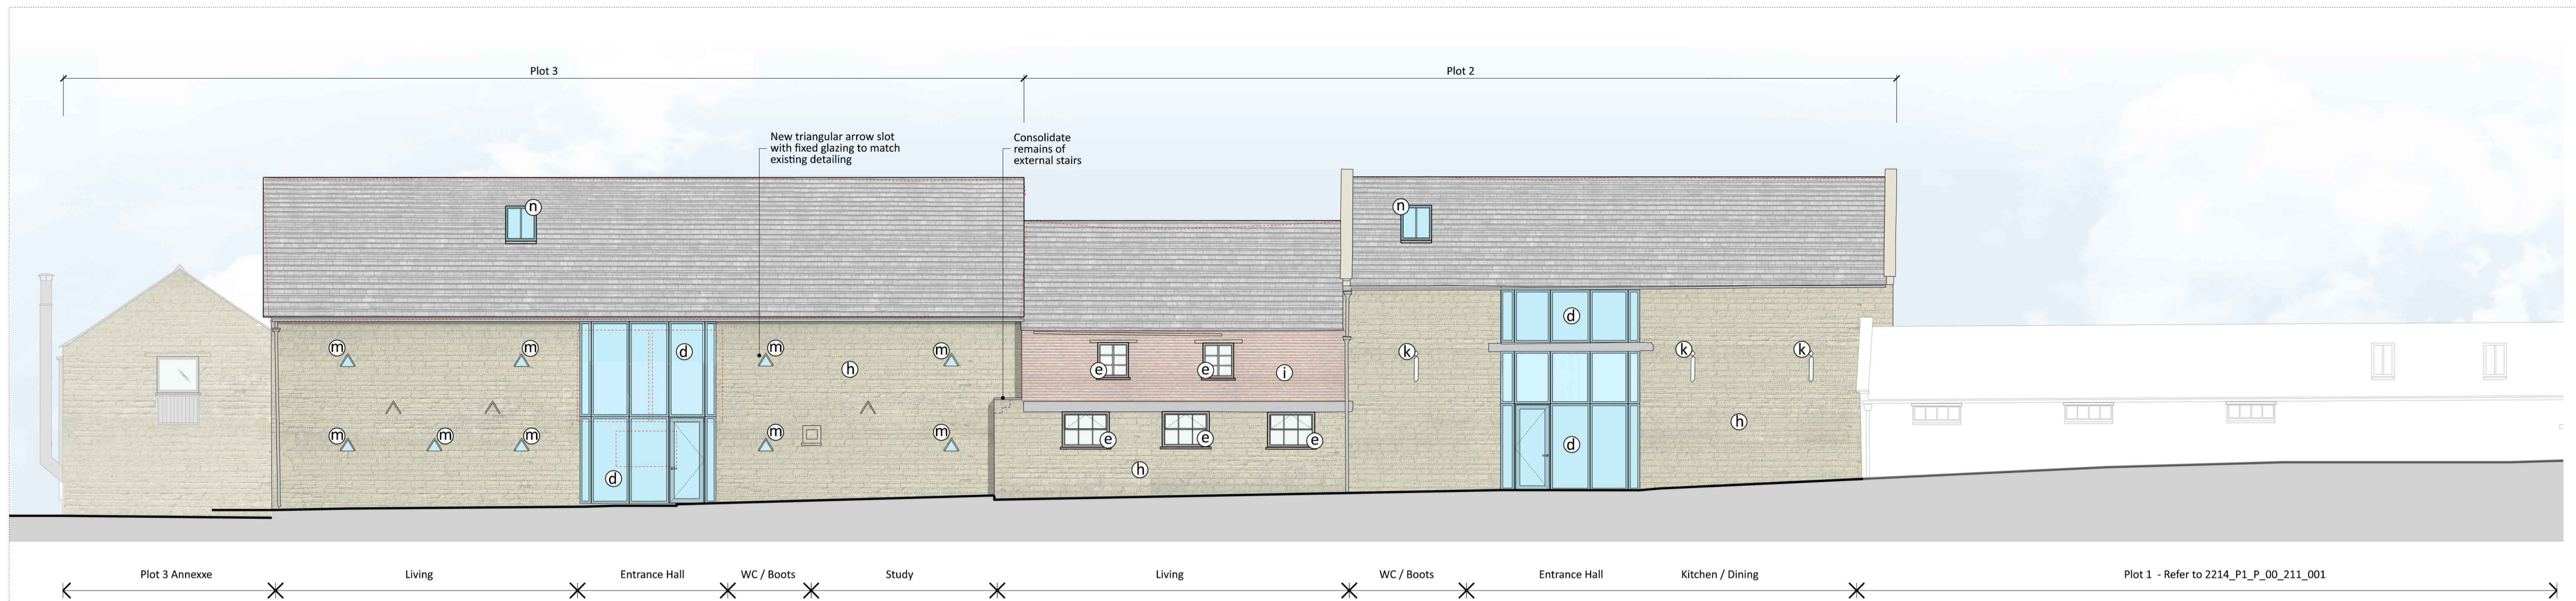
Plot 3

Plot 2

New triangular arrow slot with fixed glazing to match existing detailing

Consolidate remains of external stairs

n

n

m m d m h m

d

k k k

e e i

h

m m m m m

d

e e e

h

d

Plot 3 Annexxe

Living

Entrance Hall

WC / Boots

Study

Living

WC / Boots

Entrance Hall

Kitchen / Dining

Plot 1 - Refer to 2214_P1_P_00_211_001